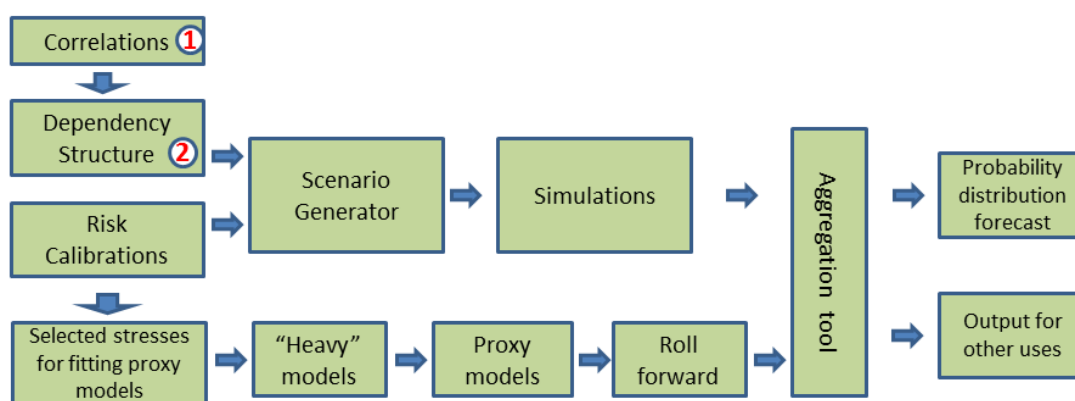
Correlations 1

Dependency Structure 2

Risk Calibrations

Scenario Generator

Simulations

Aggregation tool

Probability distribution forecast

Selected stresses for fitting proxy models

“Heavy” models

Proxy models

Roll forward

Output for other uses